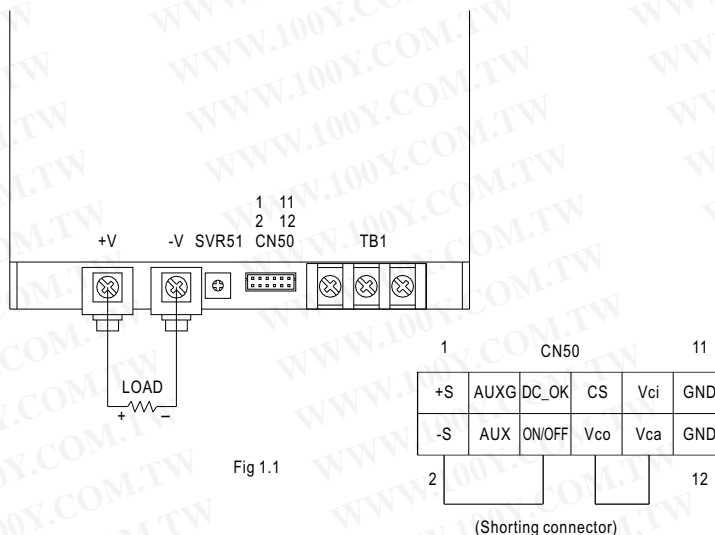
WWW.100Y.COM.TW

1 11
2 12
+V -V SVR51 CN50 TB1

LOAD
+ −

Fig 1.1

1 CN50 11

| +S | AUXG | DC_OK | CS | Vci | GND |
|---|---|---|---|---|---|
| -S | AUX | ON/OFF | Vco | Vca | GND |

2 12

(Shorting connector)